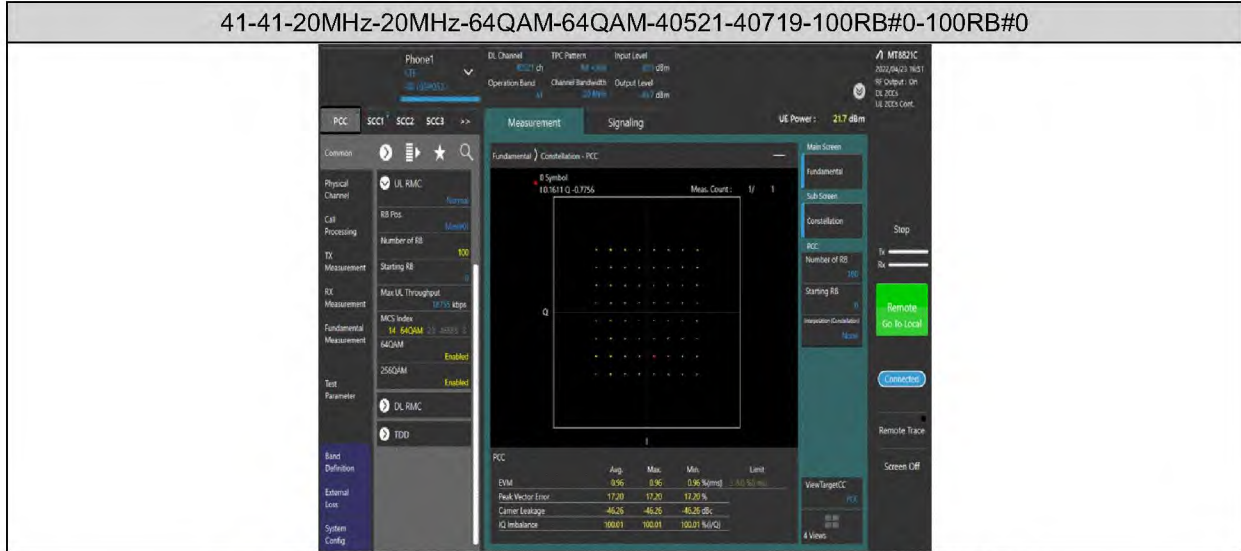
41-41-20MHz-20MHz-64QAM-64QAM-40521-40719-100RB#0-100RB#0

Phone1
LTE
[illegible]

DL Channel
40521 ch
Operation Band
41

TPC Pattern
All +3dB
Channel Bandwidth
20MHz

Input Level
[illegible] dBm
Output Level
-45.7 dBm

MT8821C
2022/04/23 16:51
RF Output : On
DL 2CCs
UL 2CCs Cont.

PCC SCC1 SCC2 SCC3 >>

Measurement Signaling

UE Power : 21.7 dBm

Common

Physical Channel

Call Processing

TX Measurement

RX Measurement

Fundamental Measurement

Test Parameter

Band Definition

External Loss

System Config

UL RMC
Normal
RB Pos.
Max@0
Number of RB
100
Starting RB
0
Max UL Throughput
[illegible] kbps
MCS Index
14 64QAM 23 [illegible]
64QAM
Enabled
256QAM
Enabled

DL RMC

TDD

Fundamental 〉 Constellation - PCC

0 Symbol
I 0.1611 Q -0.7756

Meas. Count : 1/ 1

Q

I

Main Screen
Fundamental
Sub Screen
Constellation
PCC
Number of RB
100
Starting RB
0
Interpolation (Constellation)
None

Stop

Tx
Rx

Remote
Go To Local

Connected

Remote Trace

Screen Off

PCC

| | Avg. | Max. | Min. | Limit |
|---|---|---|---|---|
| EVM | 0.96 | 0.96 | 0.96 %(rms) | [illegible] |
| Peak Vector Error | 17.20 | 17.20 | 17.20 % | |
| Carrier Leakage | -46.26 | -46.26 | -46.26 dBc | |
| IQ Imbalance | 100.01 | 100.01 | 100.01 %(I/Q) | |

ViewTargetCC
PCC

4 Views